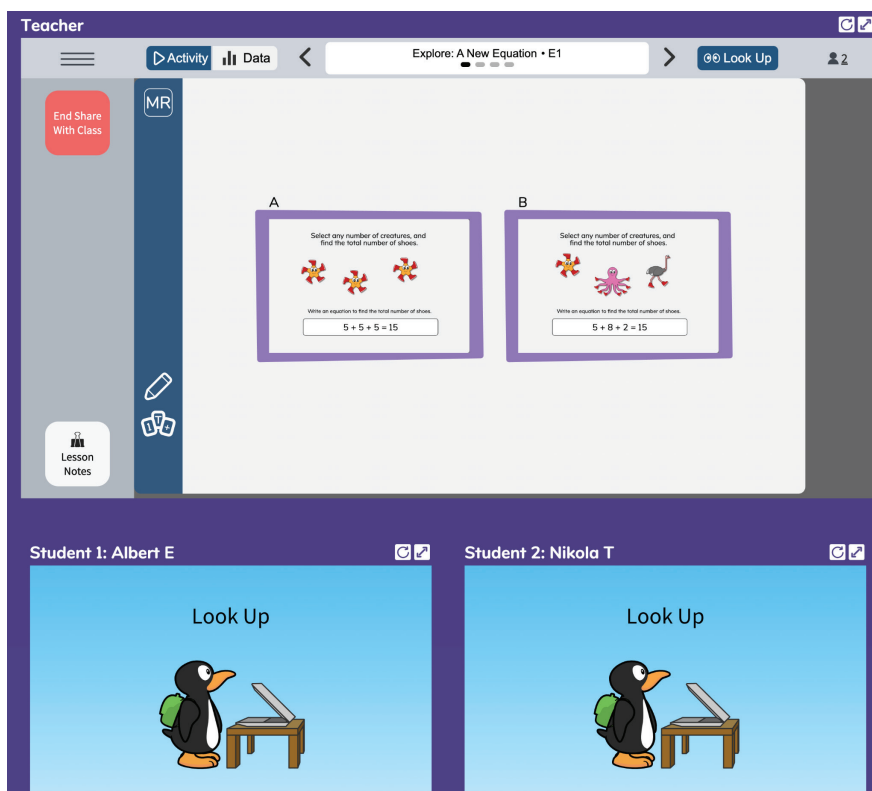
Teacher

Activity Data

Explore: A New Equation • E1

Look Up

2

End Share With Class

MR

A

Select any number of creatures, and find the total number of shoes.

Write an equation to find the total number of shoes.

5 + 5 + 5 = 15

B

Select any number of creatures, and find the total number of shoes.

Write an equation to find the total number of shoes.

5 + 8 + 2 = 15

Lesson Notes

Student 1: Albert E

Look Up

Student 2: Nikola T

Look Up